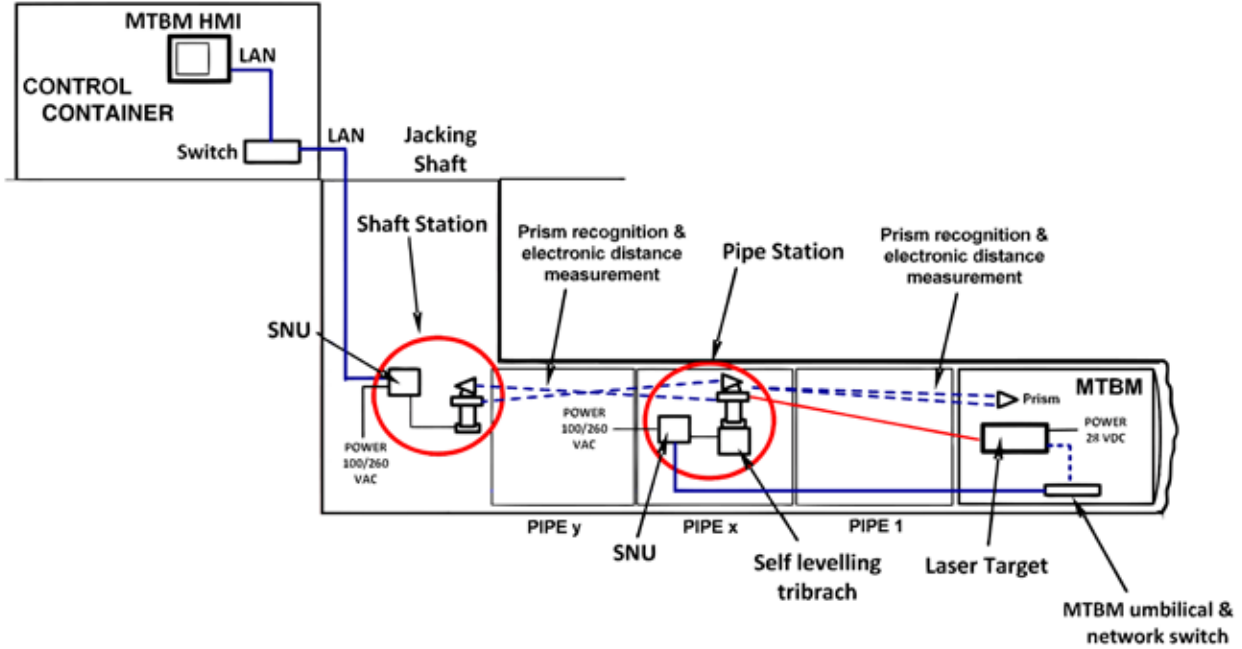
MTBM HMI
LAN
CONTROL CONTAINER
Switch
LAN
Jacking Shaft
Shaft Station
Prism recognition & electronic distance measurement
Pipe Station
Prism recognition & electronic distance measurement
SNU
MTBM
Prism
POWER 100/260 VAC
POWER 100/260 VAC
POWER 28 VDC
PIPE y
PIPE x
PIPE 1
SNU
Self levelling tribrach
Laser Target
MTBM umbilical & network switch